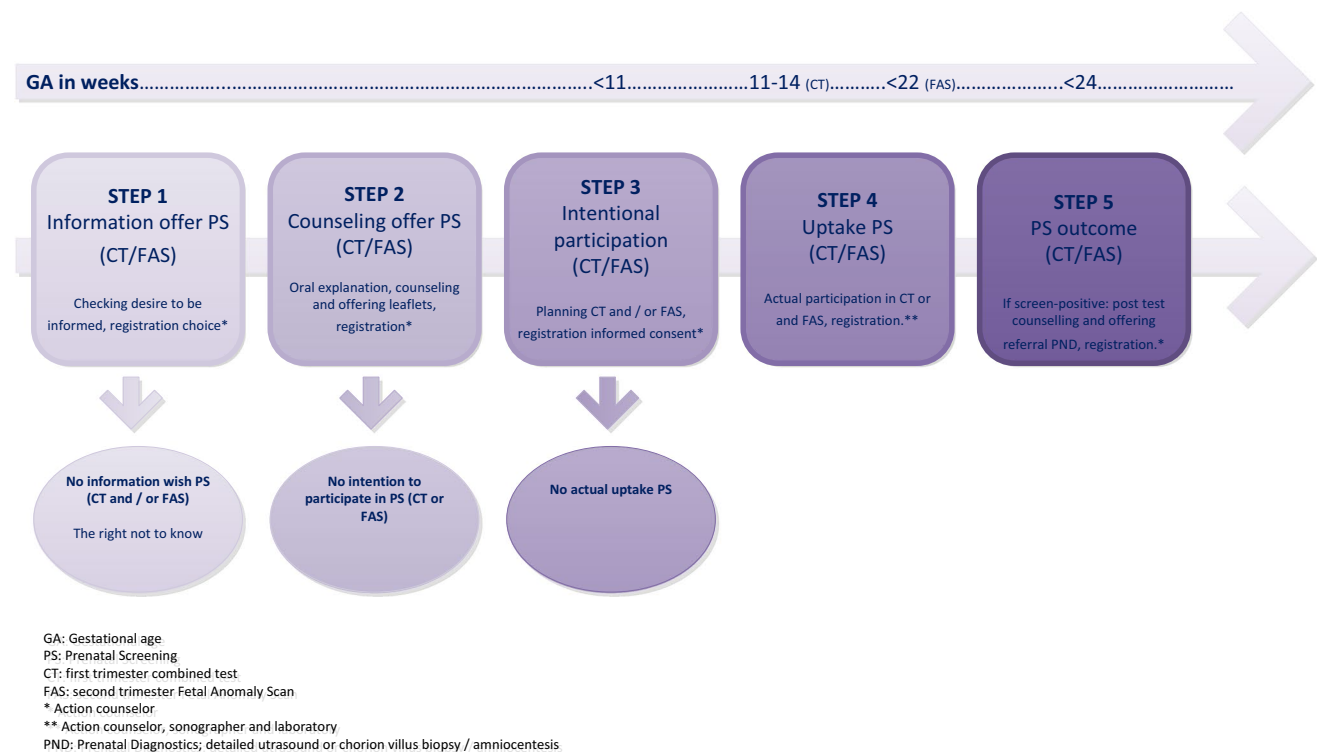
GA in weeks……………………………………………………………………………….<11……………………11-14 (CT)……….<22 (FAS)…………………<24………………………

STEP 1
Information offer PS
(CT/FAS)

Checking desire to be informed, registration choice*

STEP 2
Counseling offer PS
(CT/FAS)

Oral explanation, counseling and offering leaflets, registration*

STEP 3
Intentional participation
(CT/FAS)

Planning CT and / or FAS, registration informed consent*

STEP 4
Uptake PS
(CT/FAS)

Actual participation in CT or and FAS, registration.**

STEP 5
PS outcome
(CT/FAS)

If screen-positive: post test counselling and offering referral PND, registration.*

No information wish PS (CT and / or FAS)

The right not to know

No intention to participate in PS (CT or FAS)

No actual uptake PS

GA: Gestational age
PS: Prenatal Screening
CT: first trimester combined test
FAS: second trimester Fetal Anomaly Scan
* Action counselor
** Action counselor, sonographer and laboratory
PND: Prenatal Diagnostics; detailed utrasound or chorion villus biopsy / amniocentesis